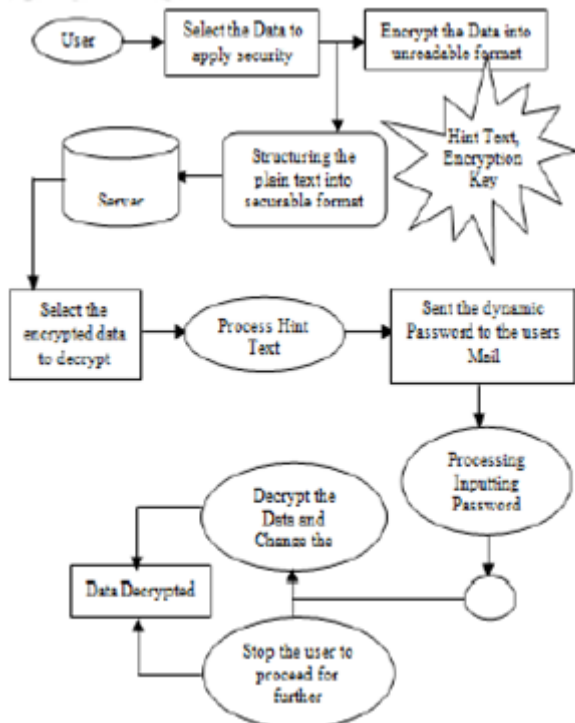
User

Select the Data to apply security

Encrypt the Data into unreadable format

Hint Text, Encryption Key

Structuring the plain text into securable format

Server

Select the encrypted data to decrypt

Process Hint Text

Sent the dynamic Password to the users Mail

Processing Inputting Password

Decrypt the Data and Change the

Data Decrypted

Stop the user to proceed for further